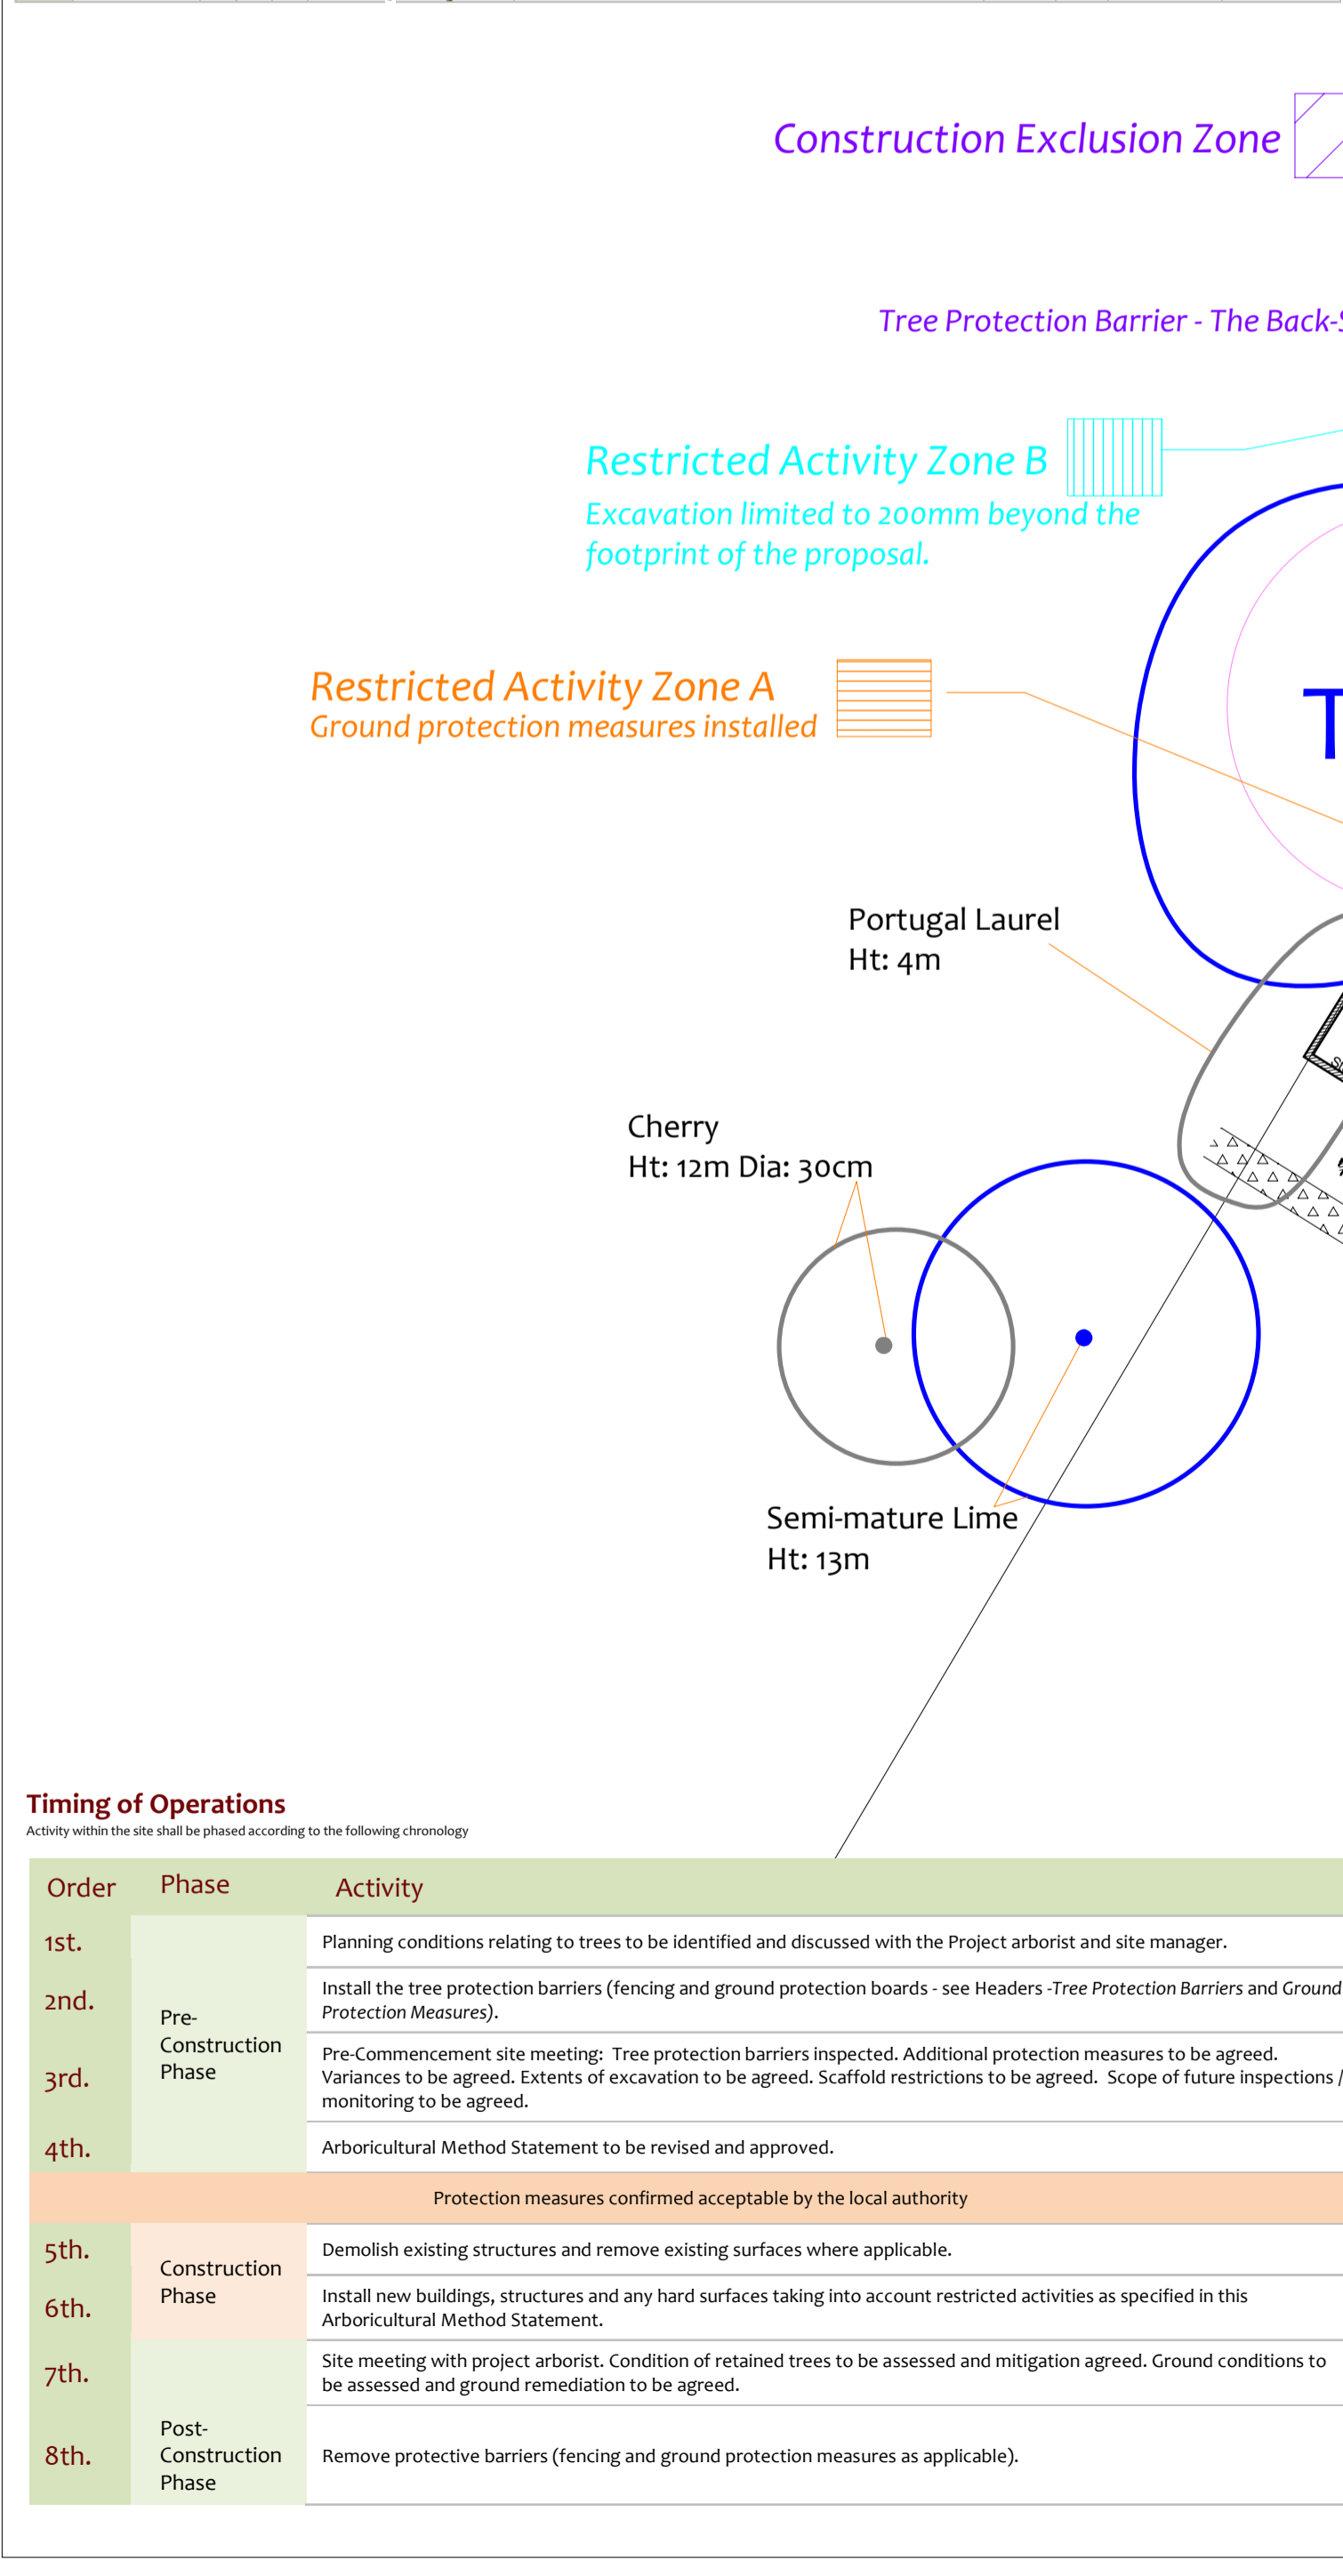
Construction Exclusion Zone

Tree Protection Barrier - The Back-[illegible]

Restricted Activity Zone B
Excavation limited to 200mm beyond the footprint of the proposal.

Restricted Activity Zone A
Ground protection measures installed

T

Portugal Laurel
Ht: 4m

Cherry
Ht: 12m Dia: 30cm

Semi-mature Lime
Ht: 13m

Timing of Operations
Activity within the site shall be phased according to the following chronology

| Order | Phase | Activity |
|---|---|---|
| 1st. | Pre-Construction Phase | Planning conditions relating to trees to be identified and discussed with the Project arborist and site manager. |
| 2nd. | | Install the tree protection barriers (fencing and ground protection boards - see Headers -*Tree Protection Barriers* and *Ground Protection Measures*). |
| 3rd. | | Pre-Commencement site meeting: Tree protection barriers inspected. Additional protection measures to be agreed. Variances to be agreed. Extents of excavation to be agreed. Scaffold restrictions to be agreed. Scope of future inspections / monitoring to be agreed. |
| 4th. | | Arboricultural Method Statement to be revised and approved. |
| | | Protection measures confirmed acceptable by the local authority |
| 5th. | Construction Phase | Demolish existing structures and remove existing surfaces where applicable. |
| 6th. | | Install new buildings, structures and any hard surfaces taking into account restricted activities as specified in this Arboricultural Method Statement. |
| 7th. | Post-Construction Phase | Site meeting with project arborist. Condition of retained trees to be assessed and mitigation agreed. Ground conditions to be assessed and ground remediation to be agreed. |
| 8th. | | Remove protective barriers (fencing and ground protection measures as applicable). |